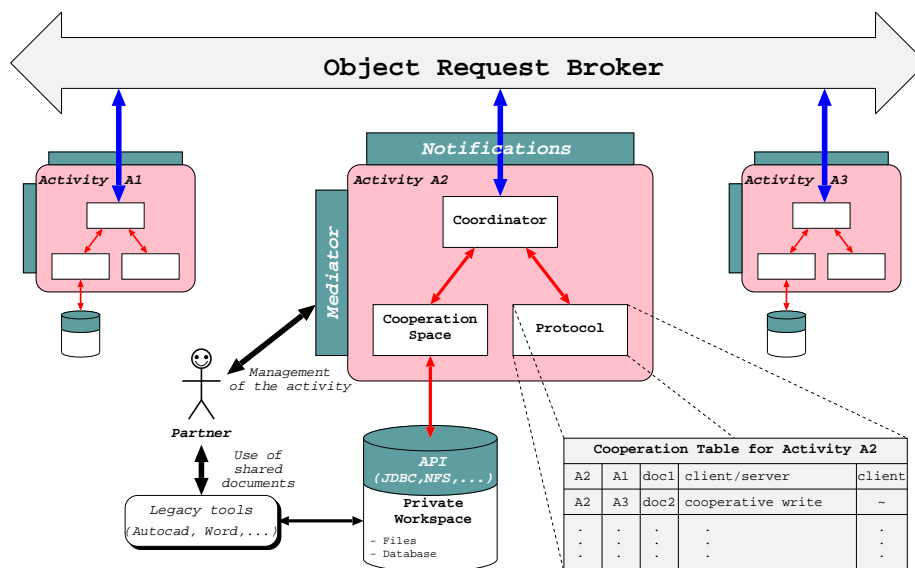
Object Request Broker

Notifications

Activity A1

Activity A2

Activity A3

Mediator

Coordinator

Cooperation Space

Protocol

Management of the activity

Partner

Use of shared documents

API (JDBC,NFS,...)

Private Workspace

- Files
- Database

Legacy tools (Autocad, Word,...)

| Cooperation Table for Activity A2 | | | | |
|---|---|---|---|---|
| A2 | A1 | doc1 | client/server | client |
| A2 | A3 | doc2 | cooperative write | ~ |
| . | . | . | . | . |